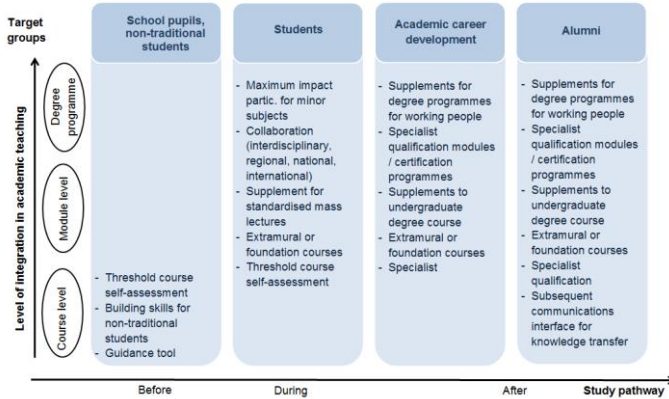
Target groups

Level of integration in academic teaching

Degree programme

Module level

Course level

School pupils, non-traditional students

- Threshold course self-assessment
- Building skills for non-traditional students
- Guidance tool

Students

- Maximum impact partic. for minor subjects
- Collaboration (interdisciplinary, regional, national, international)
- Supplement for standardised mass lectures
- Extramural or foundation courses
- Threshold course self-assessment

Academic career development

- Supplements for degree programmes for working people
- Specialist qualification modules / certification programmes
- Supplements to undergraduate degree course
- Extramural or foundation courses
- Specialist

Alumni

- Supplements for degree programmes for working people
- Specialist qualification modules / certification programmes
- Supplements to undergraduate degree course
- Extramural or foundation courses
- Specialist qualification
- Subsequent communications interface for knowledge transfer

Before

During

After

Study pathway